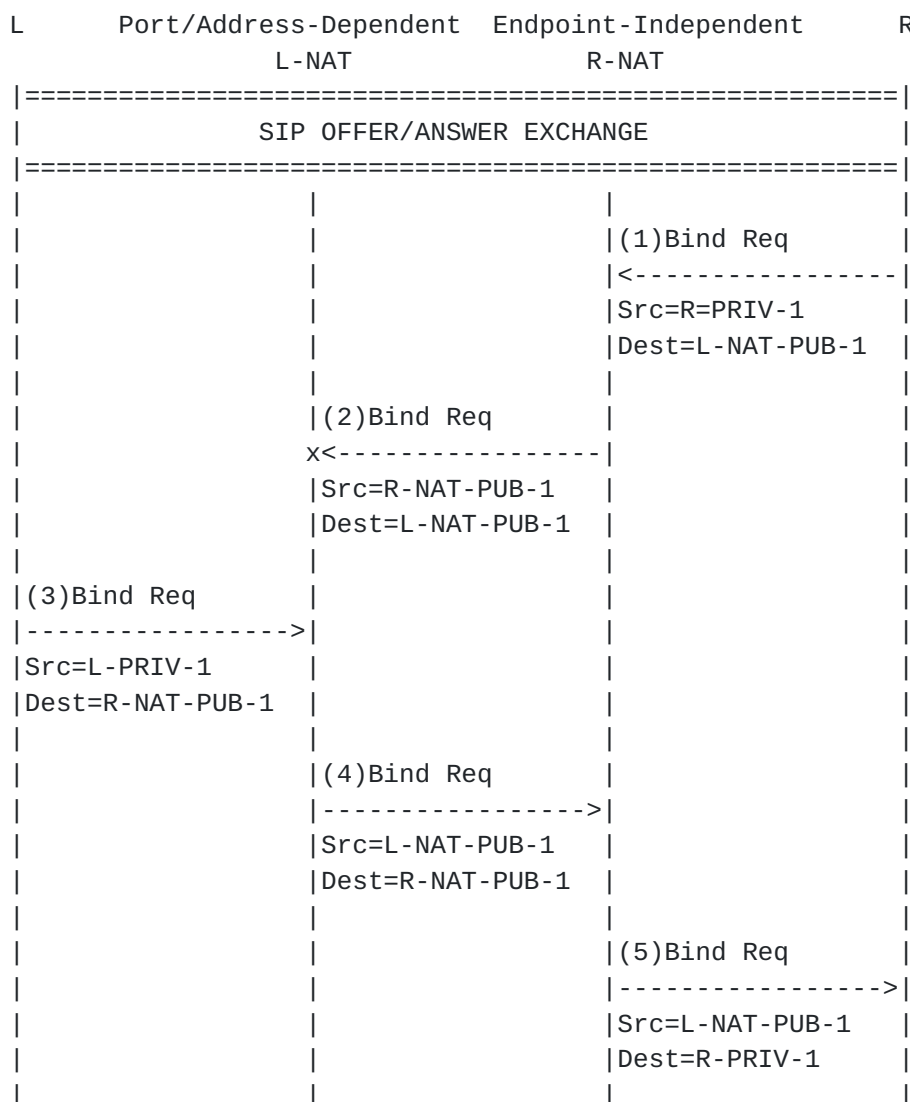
L      Port/Address-Dependent  Endpoint-Independent      R
              L-NAT                  R-NAT

SIP OFFER/ANSWER EXCHANGE

(1)Bind Req
<-----------------
Src=R=PRIV-1
Dest=L-NAT-PUB-1

(2)Bind Req
x<-----------------
Src=R-NAT-PUB-1
Dest=L-NAT-PUB-1

(3)Bind Req
----------------->
Src=L-PRIV-1
Dest=R-NAT-PUB-1

(4)Bind Req
----------------->
Src=L-NAT-PUB-1
Dest=R-NAT-PUB-1

(5)Bind Req
----------------->
Src=L-NAT-PUB-1
Dest=R-PRIV-1